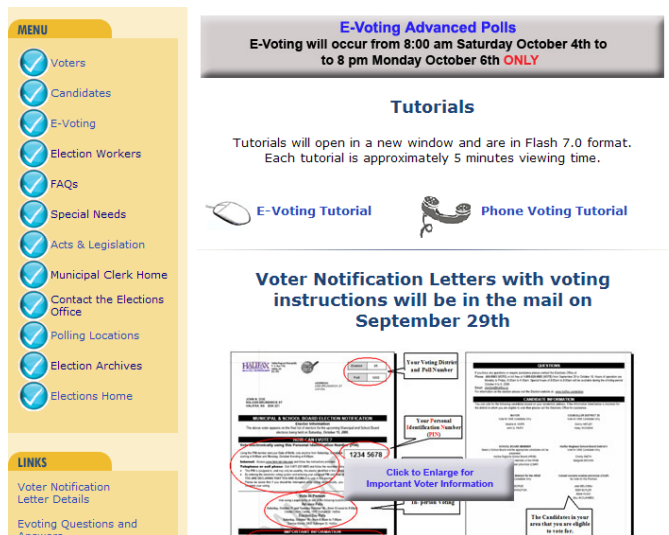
MENU

Voters

Candidates

E-Voting

Election Workers

FAQs

Special Needs

Acts & Legislation

Municipal Clerk Home

Contact the Elections Office

Polling Locations

Election Archives

Elections Home

LINKS

Voter Notification Letter Details

Evoting Questions and Answers

E-Voting Advanced Polls
E-Voting will occur from 8:00 am Saturday October 4th to to 8 pm Monday October 6th ONLY

Tutorials

Tutorials will open in a new window and are in Flash 7.0 format. Each tutorial is approximately 5 minutes viewing time.

E-Voting Tutorial

Phone Voting Tutorial

Voter Notification Letters with voting instructions will be in the mail on September 29th

HALIFAX

MUNICIPAL & SCHOOL BOARD ELECTION NOTIFICATION

Your Voting District and Poll Number

Your Personal Identification Number (PIN)

1234 5678

Click to Enlarge for Important Voter Information

In-person Voting

The Candidates in your area that you are eligible to vote for.

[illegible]